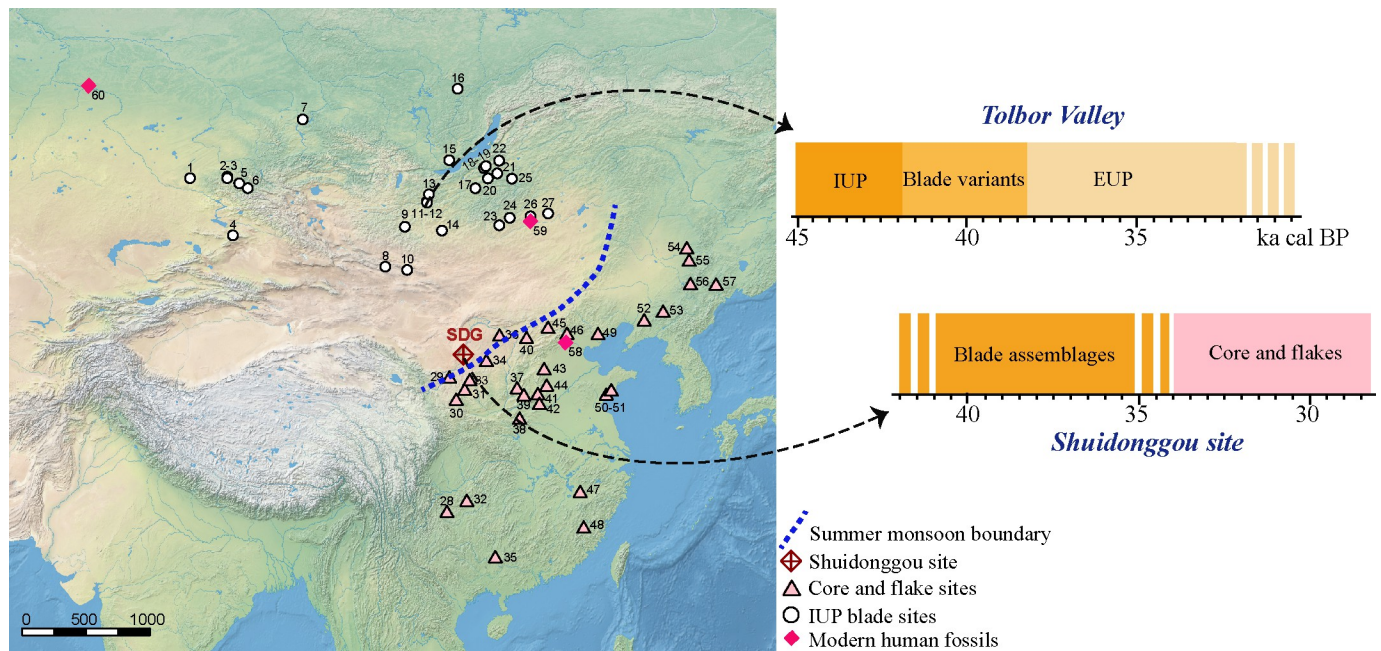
60
16
7
15
18 19 22
21
1
2-3 5
6
13
17 20
25
26 27
24
11-12
9
14
23
59
4
8
10
54
55
56
57
52
53
SDG
36
40
45
46
49
58
34
29
33
31
30
37
39
41
42
43
44
38
50-51
47
28
32
48
35
0 500 1000

Tolbor Valley
IUP
Blade variants
EUP
45 40 35 ka cal BP

Blade assemblages
Core and flakes
40 35 30
Shuidonggou site

Summer monsoon boundary
Shuidonggou site
Core and flake sites
IUP blade sites
Modern human fossils